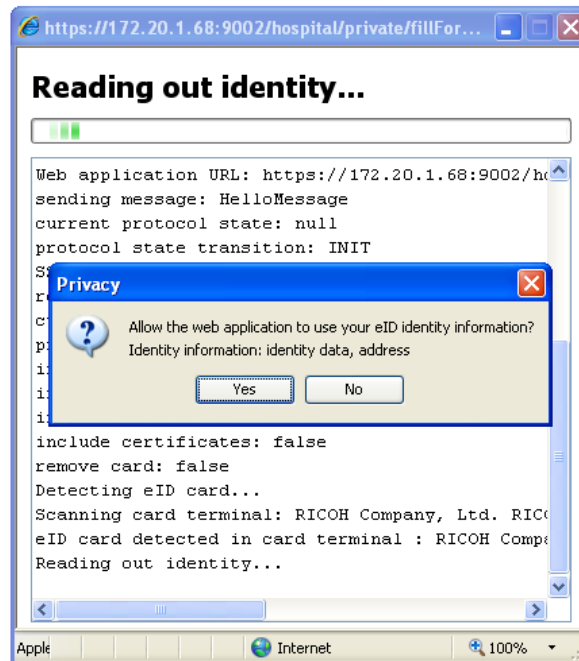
https://172.20.1.68:9002/hospital/private/fillFor...

Reading out identity...

Web application URL: https://172.20.1.68:9002/h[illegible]
sending message: HelloMessage
current protocol state: null
protocol state transition: INIT
S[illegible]
r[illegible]
c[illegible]
p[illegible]
i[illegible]
i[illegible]
i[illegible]
include certificates: false
remove card: false
Detecting eID card...
Scanning card terminal: RICOH Company, Ltd. RIC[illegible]
eID card detected in card terminal : RICOH Compa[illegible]
Reading out identity...

Privacy

Allow the web application to use your eID identity information?
Identity information: identity data, address

Yes No

Apple

Internet

100%